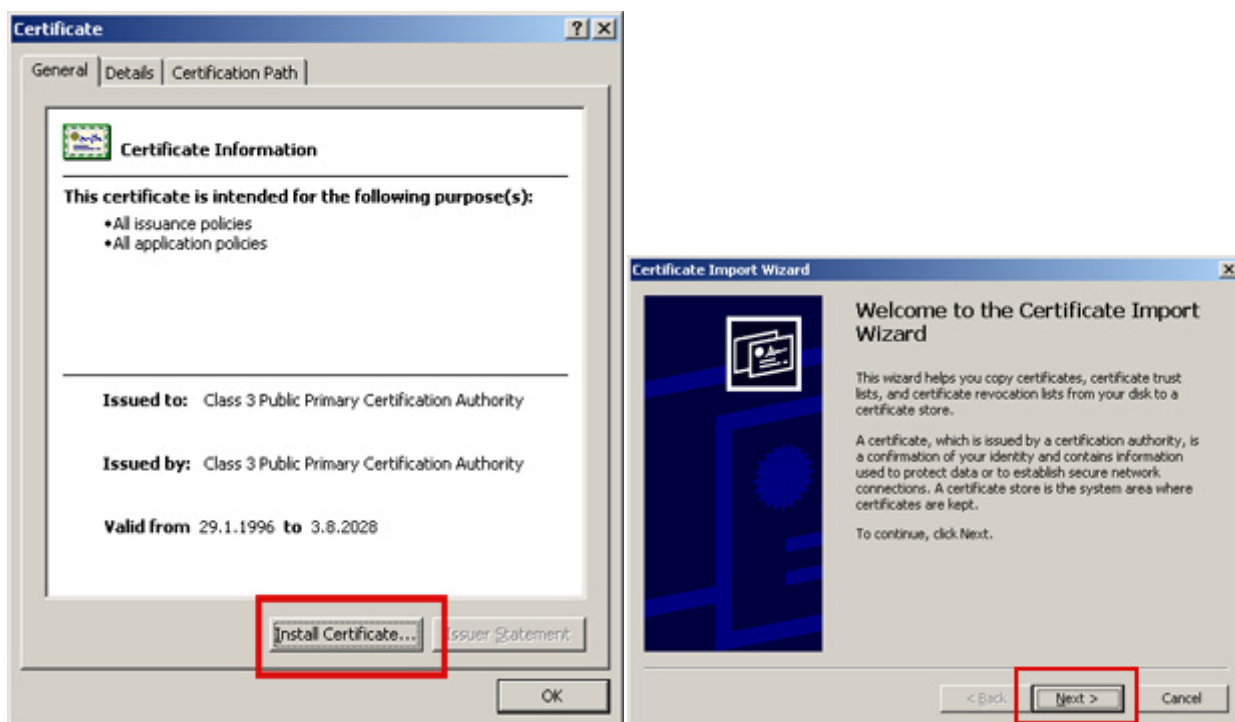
Certificate ? X

General | Details | Certification Path

Certificate Information

This certificate is intended for the following purpose(s):
•All issuance policies
•All application policies

Issued to: Class 3 Public Primary Certification Authority

Issued by: Class 3 Public Primary Certification Authority

Valid from 29.1.1996 to 3.8.2028

Install Certificate... Issuer Statement

OK

Certificate Import Wizard X

Welcome to the Certificate Import Wizard

This wizard helps you copy certificates, certificate trust lists, and certificate revocation lists from your disk to a certificate store.

A certificate, which is issued by a certification authority, is a confirmation of your identity and contains information used to protect data or to establish secure network connections. A certificate store is the system area where certificates are kept.

To continue, click Next.

< Back Next > Cancel